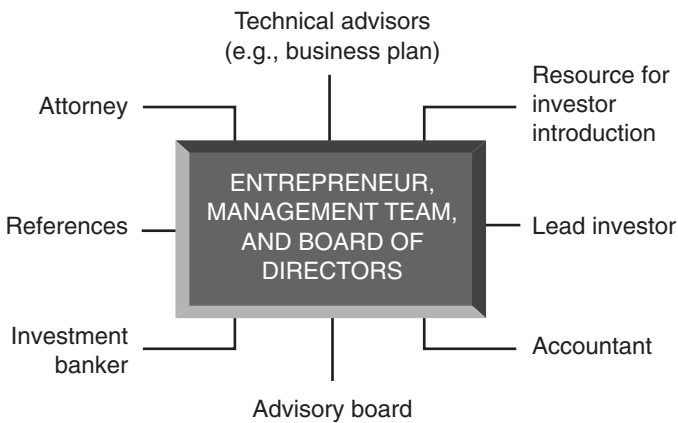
Technical advisors (e.g., business plan)

Attorney

Resource for investor introduction

ENTREPRENEUR, MANAGEMENT TEAM, AND BOARD OF DIRECTORS

References

Lead investor

Investment banker

Accountant

Advisory board